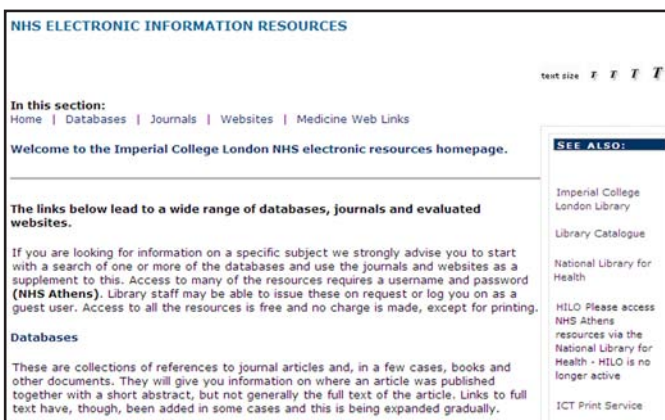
NHS ELECTRONIC INFORMATION RESOURCES

text size T T T T

In this section:
Home | Databases | Journals | Websites | Medicine Web Links

Welcome to the Imperial College London NHS electronic resources homepage.

The links below lead to a wide range of databases, journals and evaluated websites.

If you are looking for information on a specific subject we strongly advise you to start with a search of one or more of the databases and use the journals and websites as a supplement to this. Access to many of the resources requires a username and password **(NHS Athens)**. Library staff may be able to issue these on request or log you on as a guest user. Access to all the resources is free and no charge is made, except for printing.

Databases

These are collections of references to journal articles and, in a few cases, books and other documents. They will give you information on where an article was published together with a short abstract, but not generally the full text of the article. Links to full text have, though, been added in some cases and this is being expanded gradually.

SEE ALSO:

Imperial College London Library

Library Catalogue

National Library for Health

HILO Please access NHS Athens resources via the National Library for Health - HILO is no longer active

ICT Print Service